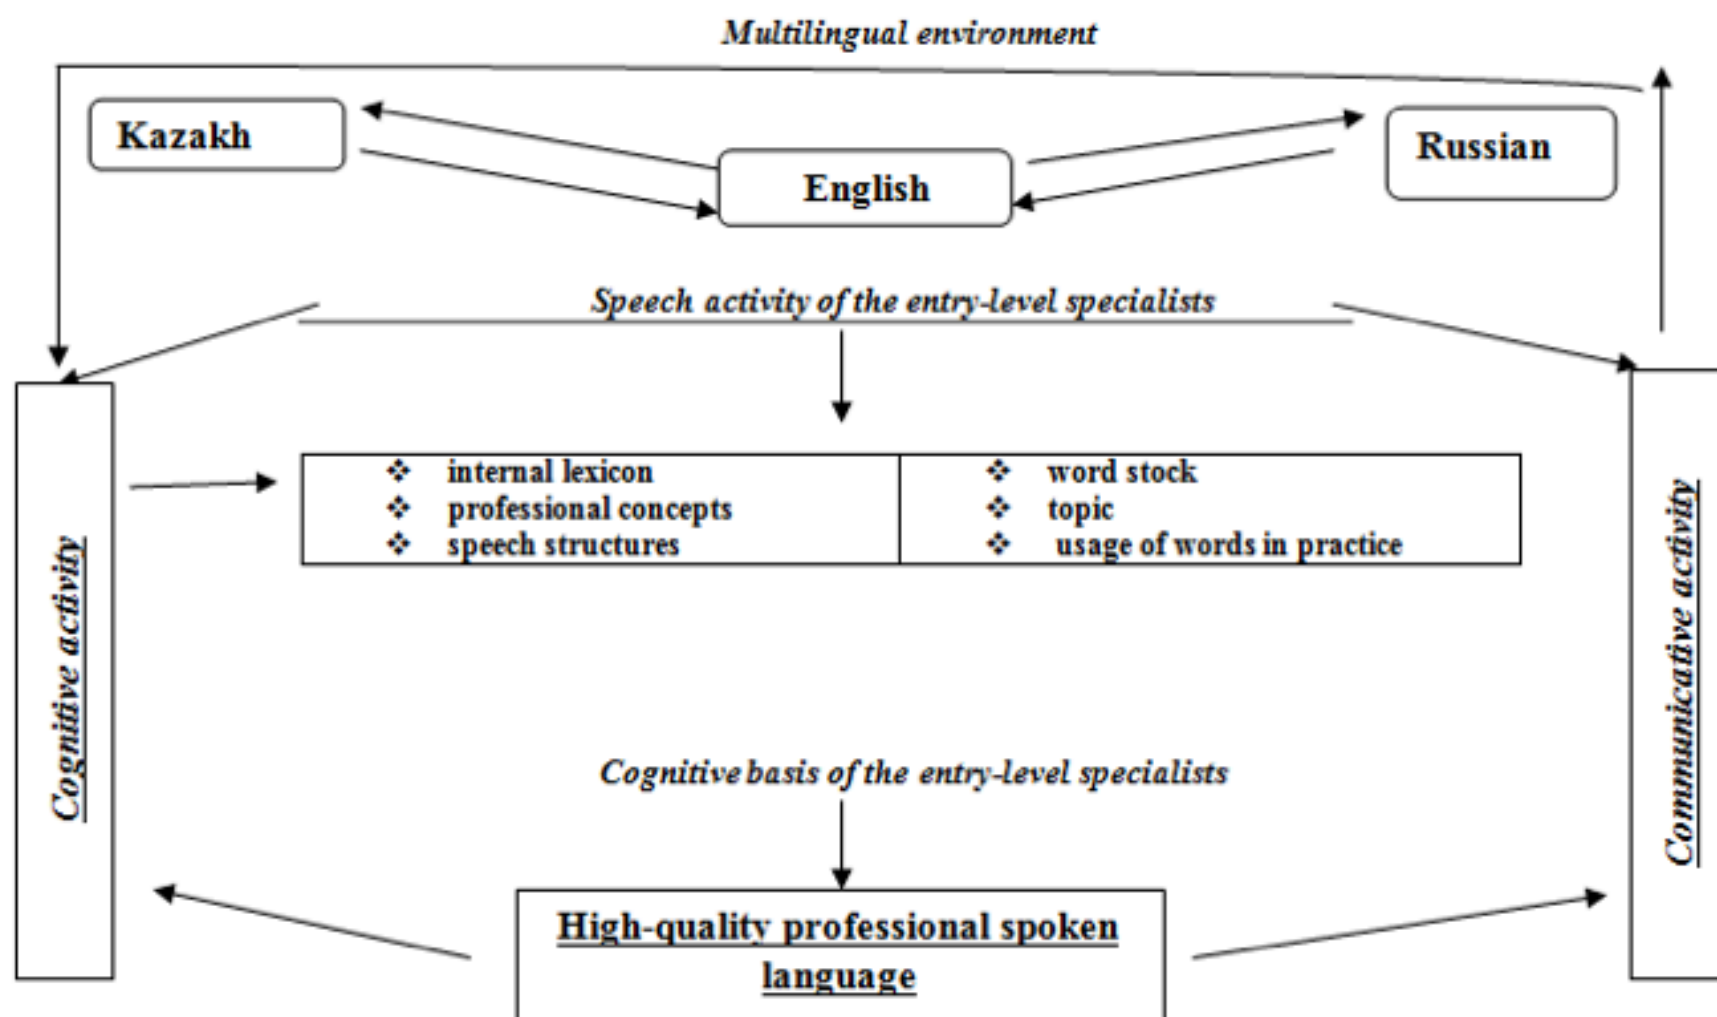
Multilingual environment

Kazakh

English

Russian

Speech activity of the entry-level specialists

Cognitive activity

| ❖ internal lexicon<br>❖ professional concepts<br>❖ speech structures | ❖ word stock<br>❖ topic<br>❖ usage of words in practice |
|---|---|

Communicative activity

Cognitive basis of the entry-level specialists

High-quality professional spoken language